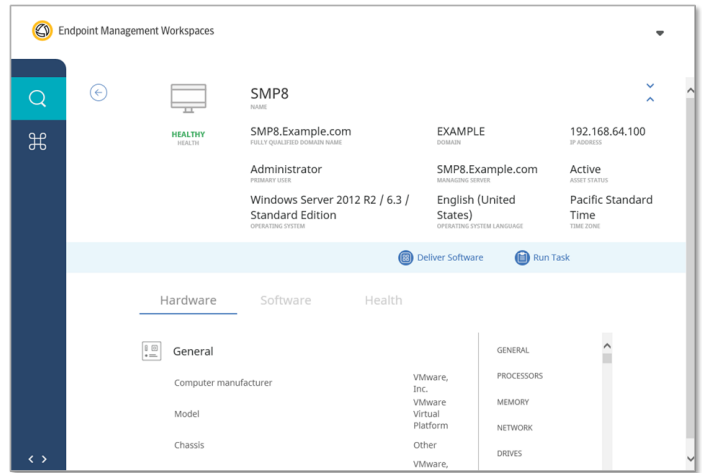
Endpoint Management Workspaces

SMP8
NAME

HEALTHY
HEALTH

SMP8.Example.com
FULLY QUALIFIED DOMAIN NAME

EXAMPLE
DOMAIN

192.168.64.100
IP ADDRESS

Administrator
PRIMARY USER

SMP8.Example.com
MANAGING SERVER

Active
ASSET STATUS

Windows Server 2012 R2 / 6.3 / Standard Edition
OPERATING SYSTEM

English (United States)
OPERATING SYSTEM LANGUAGE

Pacific Standard Time
TIME ZONE

Deliver Software

Run Task

Hardware

Software

Health

General

Computer manufacturer

VMware, Inc.

Model

VMware Virtual Platform

Chassis

Other

VMware,

GENERAL

PROCESSORS

MEMORY

NETWORK

DRIVES